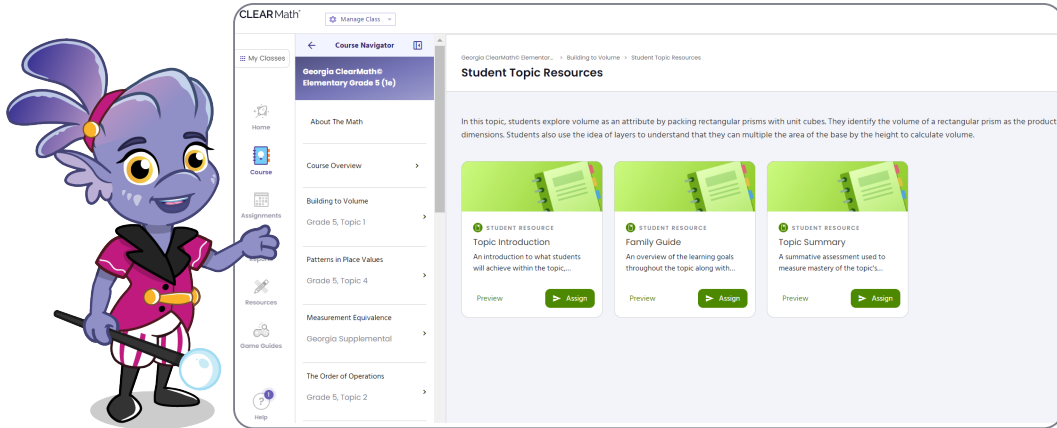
CLEARMath

Manage Class

My Classes

Home

Course

Assignments

Resources

Game Guides

Help

Course Navigator

Georgia ClearMath® Elementary Grade 5 (1e)

About The Math

Course Overview

Building to Volume
Grade 5, Topic 1

Patterns in Place Values
Grade 5, Topic 4

Measurement Equivalence
Georgia Supplemental

The Order of Operations
Grade 5, Topic 2

Georgia ClearMath® Elementar... > Building to Volume > Student Topic Resources

Student Topic Resources

In this topic, students explore volume as an attribute by packing rectangular prisms with unit cubes. They identify the volume of a rectangular prism as the product dimensions. Students also use the idea of layers to understand that they can multiple the area of the base by the height to calculate volume.

STUDENT RESOURCE
Topic Introduction
An introduction to what students will achieve within the topic,...
Preview
Assign

STUDENT RESOURCE
Family Guide
An overview of the learning goals throughout the topic along with...
Preview
Assign

STUDENT RESOURCE
Topic Summary
A summative assessment used to measure mastery of the topic's...
Preview
Assign